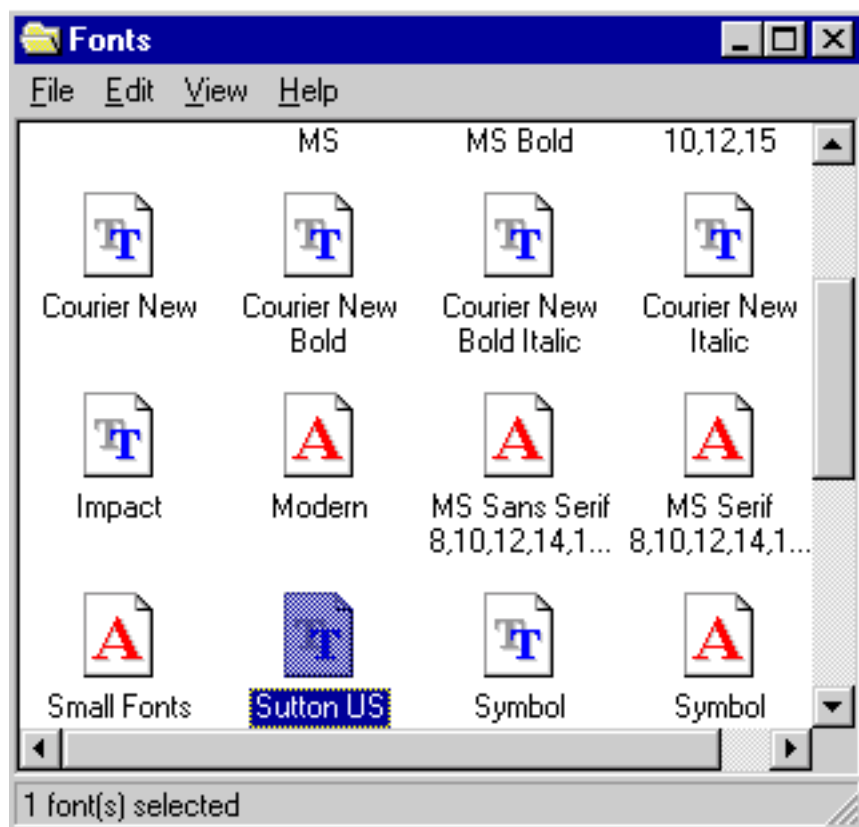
Fonts

File Edit View Help

MS MS Bold 10,12,15

Courier New

Courier New Bold

Courier New Bold Italic

Courier New Italic

Impact

Modern

MS Sans Serif 8,10,12,14,1...

MS Serif 8,10,12,14,1...

Small Fonts

Sutton US

Symbol

Symbol

1 font(s) selected